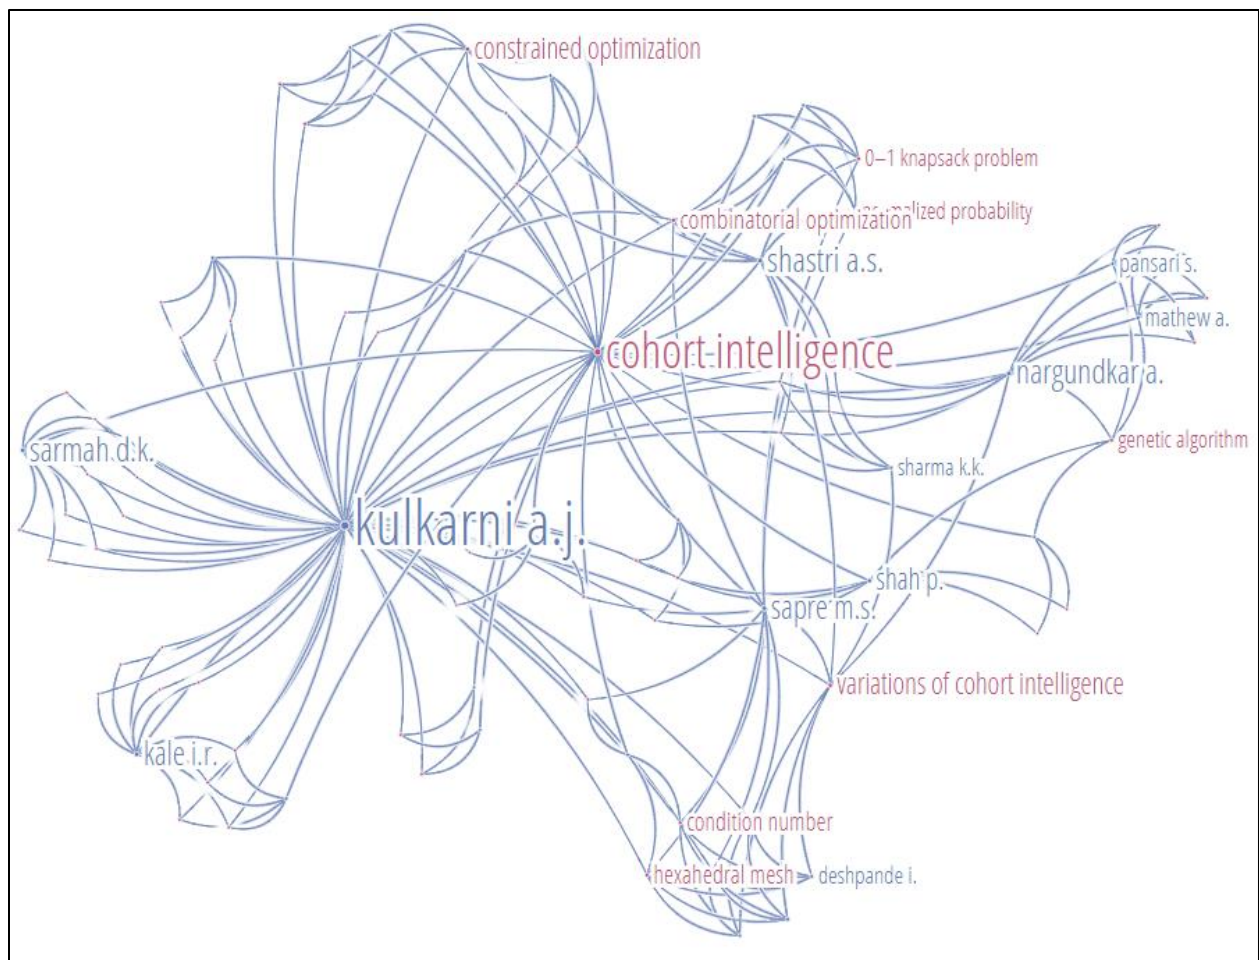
constrained optimization
0–1 knapsack problem
combinatorial optimization
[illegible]alized probability
shastri a.s.
pansari s.
mathew a.
cohort intelligence
nargundkar a.
sarmah d.k.
genetic algorithm
sharma k.k.
kulkarni a.j.
shah p.
sapre m.s.
variations of cohort intelligence
kale i.r.
condition number
hexahedral mesh
deshpande i.